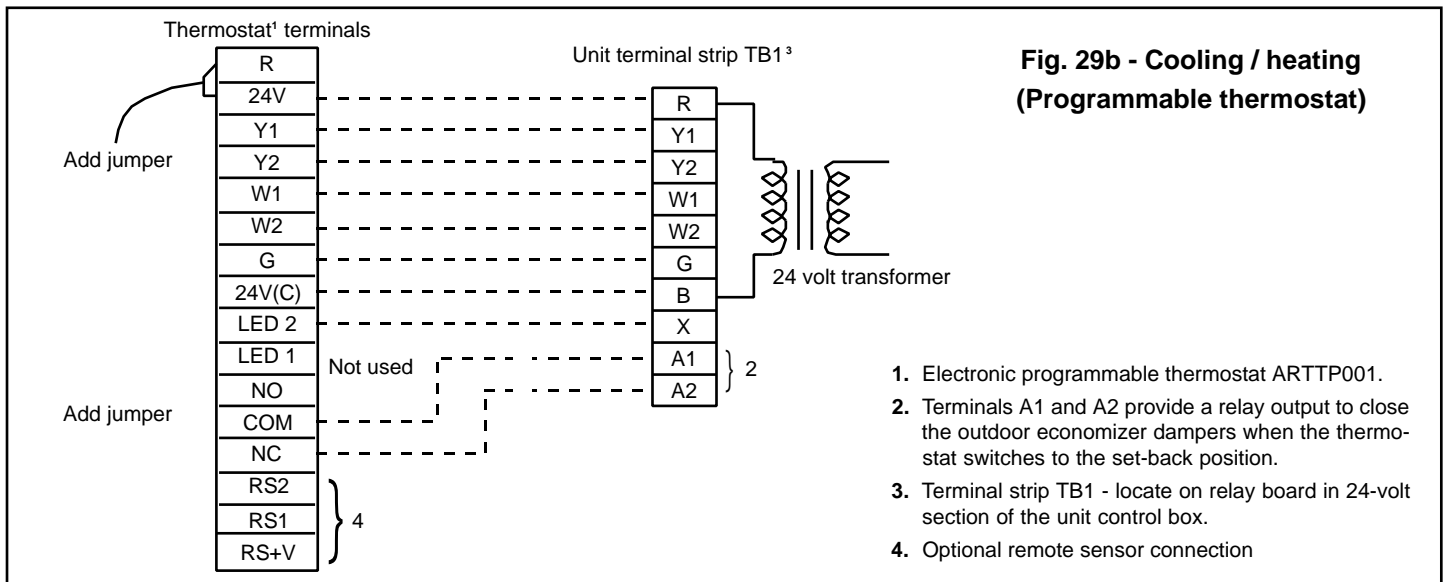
Thermostat¹ terminals

R
24V
Y1
Y2
W1
W2
G
24V(C)
LED 2
LED 1
NO
COM
NC
RS2
RS1
RS+V

Add jumper

Add jumper

Not used

4

Unit terminal strip TB1³

R
Y1
Y2
W1
W2
G
B
X
A1
A2

2

24 volt transformer

**Fig. 29b - Cooling / heating (Programmable thermostat)**

**1.** Electronic programmable thermostat ARTTP001.

**2.** Terminals A1 and A2 provide a relay output to close the outdoor economizer dampers when the thermostat switches to the set-back position.

**3.** Terminal strip TB1 - locate on relay board in 24-volt section of the unit control box.

**4.** Optional remote sensor connection